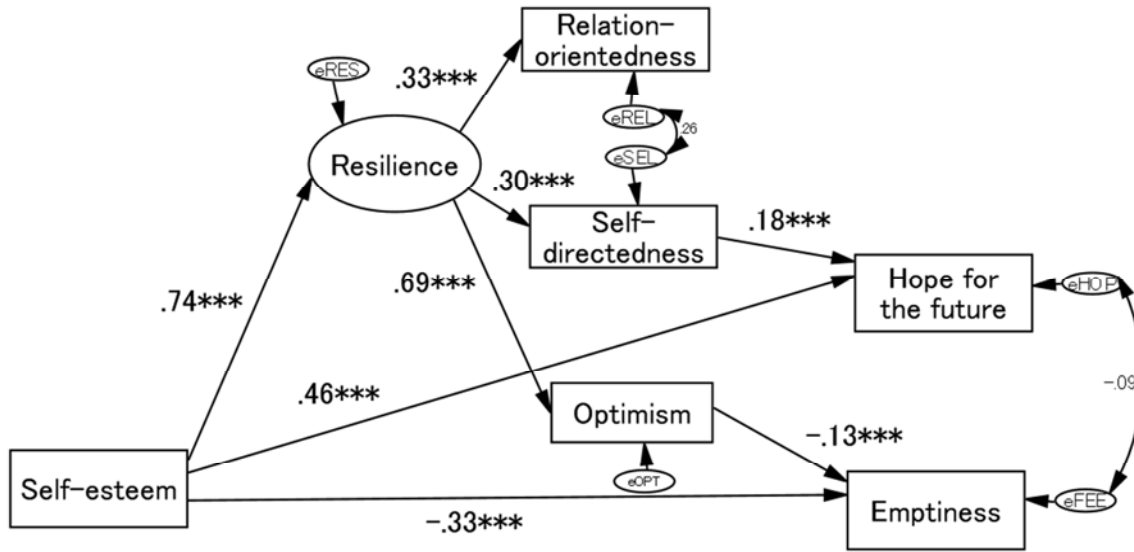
Relation-orientedness

eRES

.33***

eREL

.26

eSEL

Resilience

.30***

Self-directedness

.18***

Hope for the future

eHOP

.74***

.69***

.46***

-.09

Optimism

-.13***

eOPT

Self-esteem

Emptiness

eFEE

-.33***